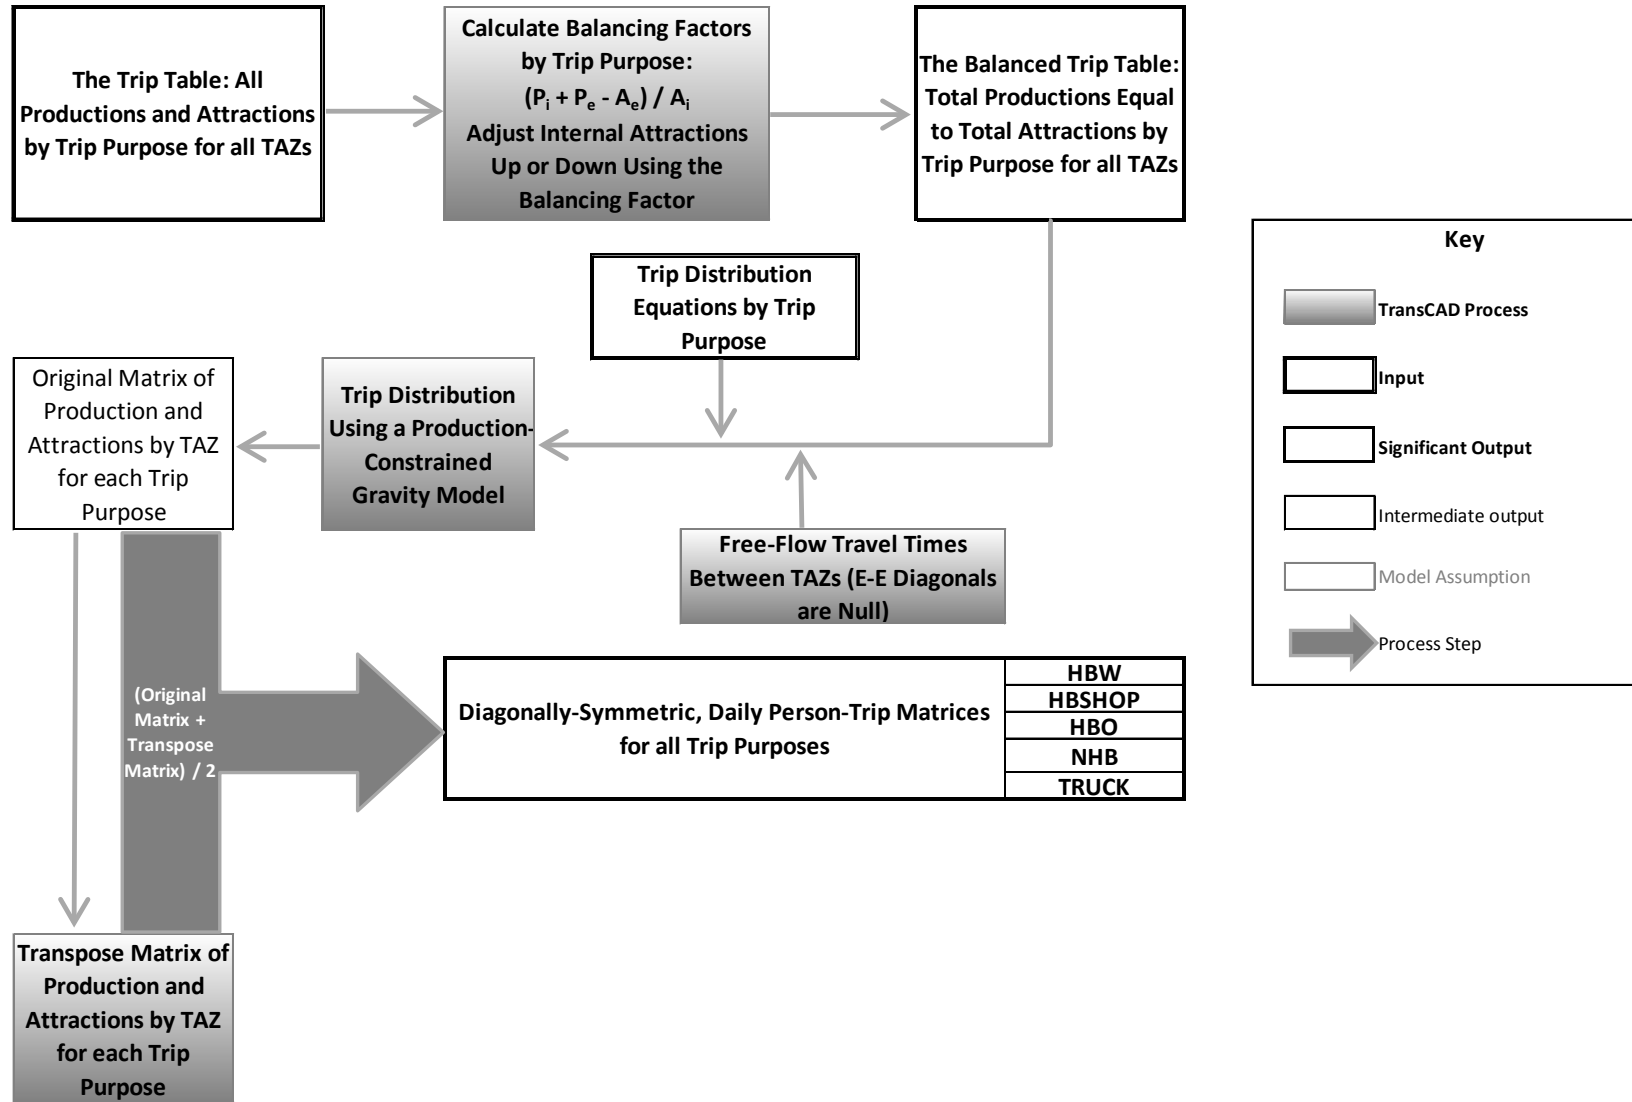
The Trip Table: All Productions and Attractions by Trip Purpose for all TAZs

Calculate Balancing Factors by Trip Purpose: $(P_i + P_e - A_e) / A_i$ Adjust Internal Attractions Up or Down Using the Balancing Factor

The Balanced Trip Table: Total Productions Equal to Total Attractions by Trip Purpose for all TAZs

Trip Distribution Equations by Trip Purpose

Original Matrix of Production and Attractions by TAZ for each Trip Purpose

Trip Distribution Using a Production-Constrained Gravity Model

Free-Flow Travel Times Between TAZs (E-E Diagonals are Null)

(Original Matrix + Transpose Matrix) / 2

Diagonally-Symmetric, Daily Person-Trip Matrices for all Trip Purposes

| HBW |
|---|
| HBSHOP |
| HBO |
| NHB |
| TRUCK |

Transpose Matrix of Production and Attractions by TAZ for each Trip Purpose

Key

TransCAD Process

Input

Significant Output

Intermediate output

Model Assumption

Process Step